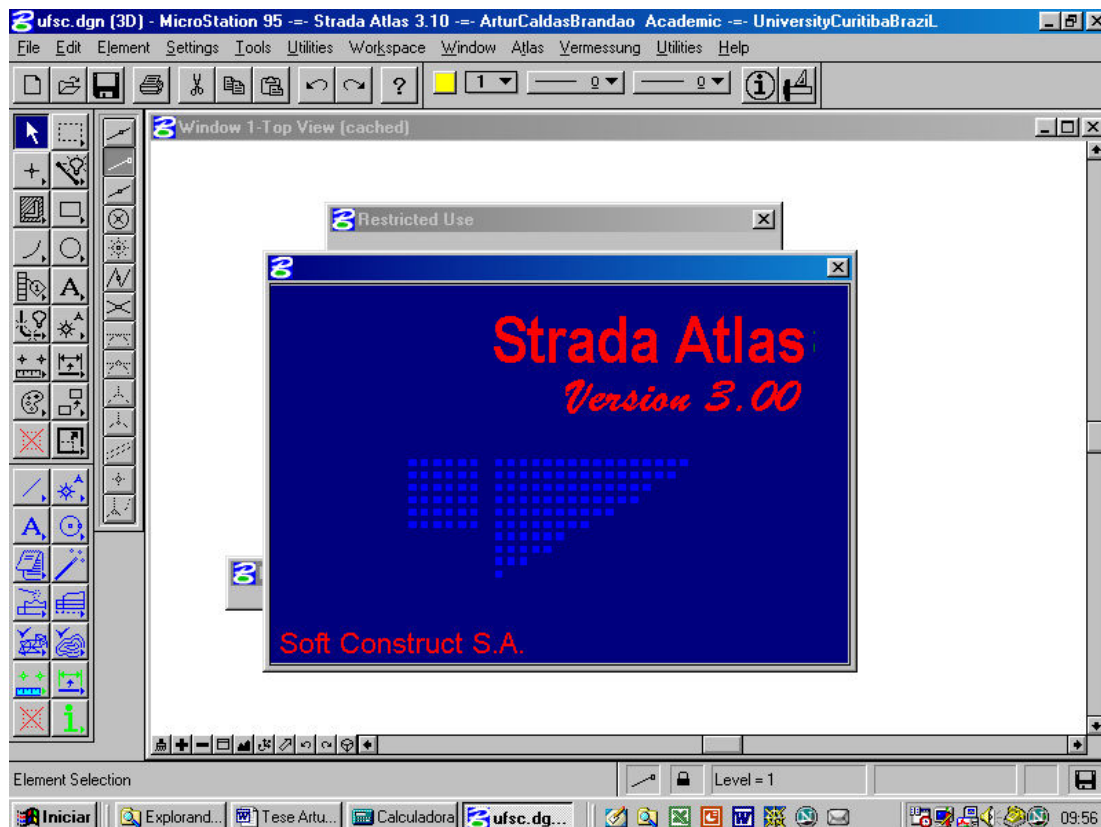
ufsc.dgn (3D) - MicroStation 95 -=- Strada Atlas 3.10 -=- ArturCaldasBrandao Academic -=- UniversityCuritibaBraziL

File Edit Element Settings Tools Utilities Workspace Window Atlas Vermessung Utilities Help

1 0 0 ?

Window 1-Top View (cached)

Restricted Use

Strada Atlas

Version 3.00

Soft Construct S.A.

Element Selection

Level = 1

Iniciar Explorand... Tese Artu... Calculadora ufsc.dg... 09:56